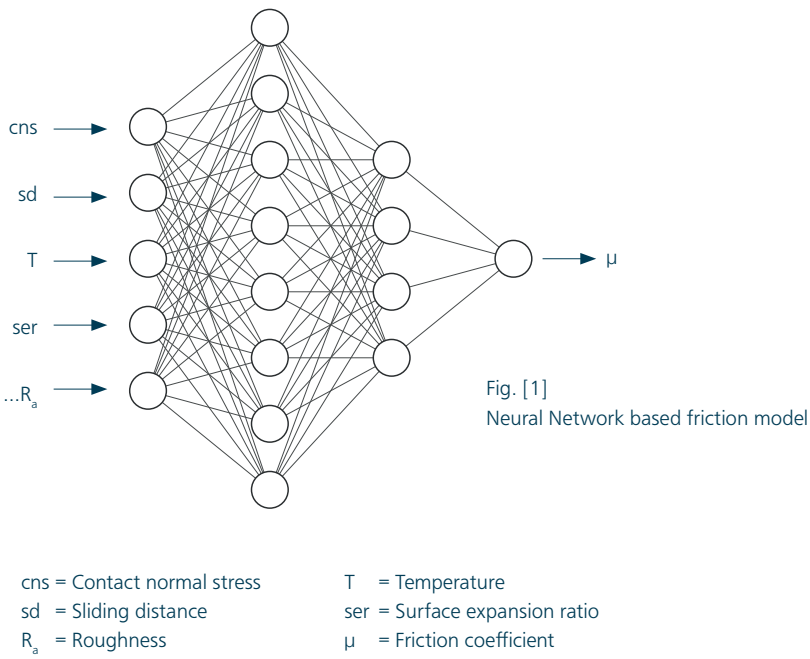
cns

sd

T

ser

...$R_a$

μ

Fig. [1]
Neural Network based friction model

cns = Contact normal stress
sd = Sliding distance
$R_a$ = Roughness

T = Temperature
ser = Surface expansion ratio
μ = Friction coefficient